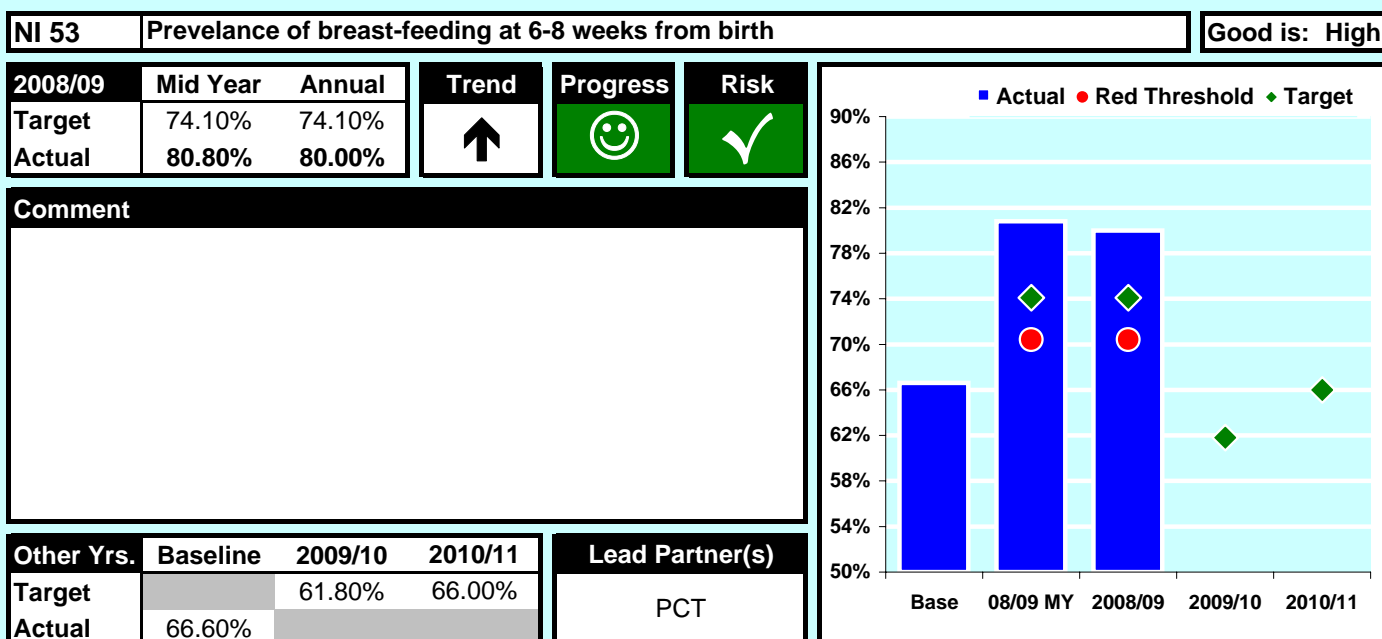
NI 53 | Prevelance of breast-feeding at 6-8 weeks from birth | Good is: High

| 2008/09 | Mid Year | Annual |
|---|---|---|
| Target | 74.10% | 74.10% |
| Actual | 80.80% | 80.00% |

Trend

Progress

Risk

Comment

| Other Yrs. | Baseline | 2009/10 | 2010/11 |
|---|---|---|---|
| Target | | 61.80% | 66.00% |
| Actual | 66.60% | | |

Lead Partner(s)

PCT

■ Actual ● Red Threshold ◆ Target

90%
86%
82%
78%
74%
70%
66%
62%
58%
54%
50%

Base 08/09 MY 2008/09 2009/10 2010/11